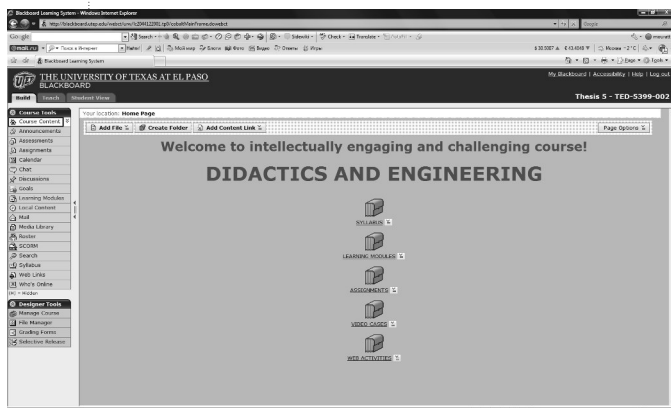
Blackboard Learning System - Windows Internet Explorer

http://blackboard.utep.edu/webct/urw/lc2084122001.tp0/cobaltMainFrame.dowebct

Google

Search

Sidewiki

Check

Translate

mail.ru

Поиск в Интернет

Найти

Мой мир

Блоги

Фото

Видео

Ответы

Игры

Москва

Blackboard Learning System

Page

Tools

THE UNIVERSITY OF TEXAS AT EL PASO
BLACKBOARD

My Blackboard | Accessibility | Help | Log out

Build

Teach

Student View

Thesis 5 - TED-5399-002

Course Tools

Course Content

Announcements

Assessments

Assignments

Calendar

Chat

Discussions

Goals

Learning Modules

Local Content

Mail

Media Library

Roster

SCORM

Search

Syllabus

Web Links

Who's Online

= Hidden

Designer Tools

Manage Course

File Manager

Grading Forms

Selective Release

Your location: Home Page

Add File

Create Folder

Add Content Link

Page Options

Welcome to intellectually engaging and challenging course!

DIDACTICS AND ENGINEERING

SYLLABUS

LEARNING MODULES

ASSIGNMENTS

VIDEO CASES

WEB ACTIVITIES